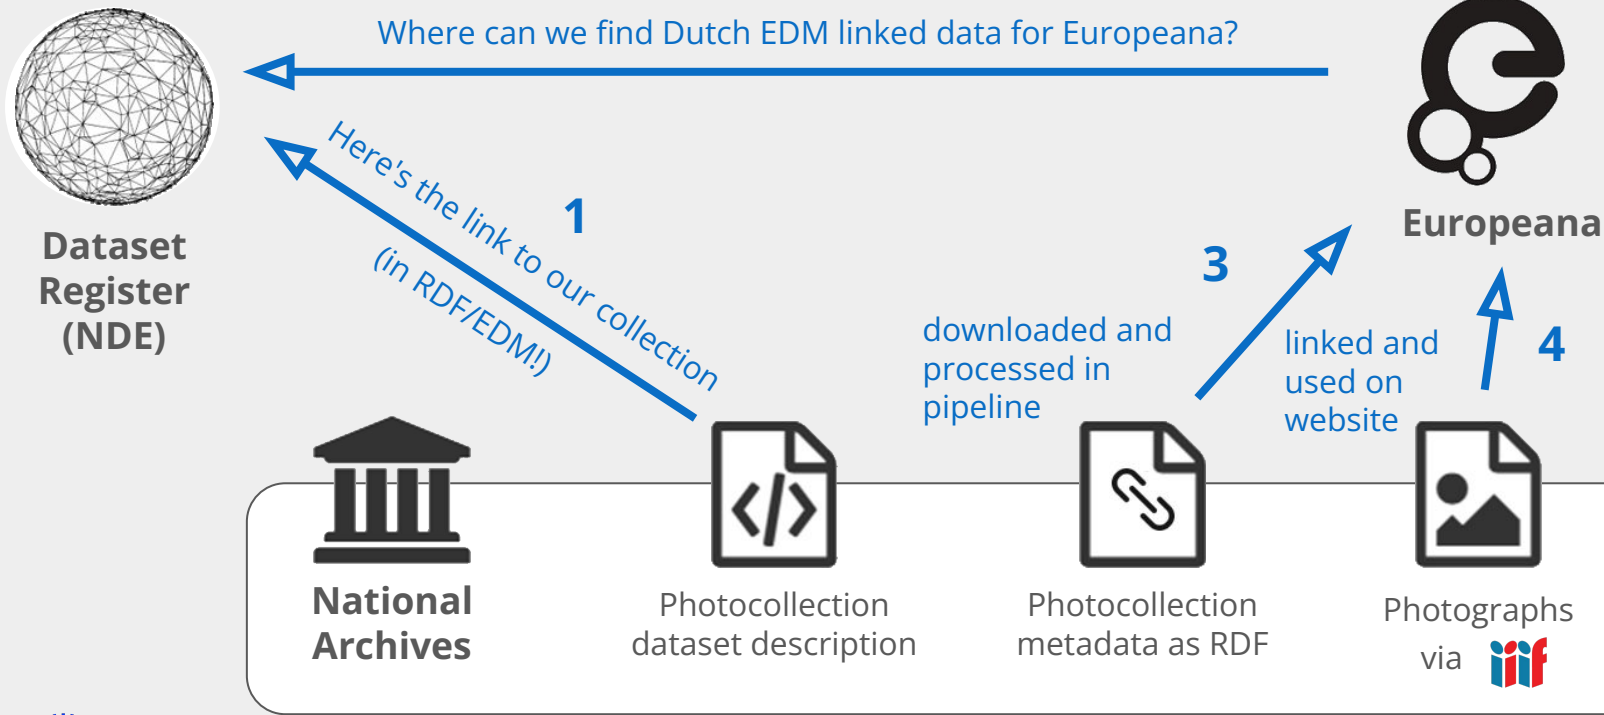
Where can we find Dutch EDM linked data for Europeana?

Dataset Register (NDE)

Europeana

Here's the link to our collection (in RDF/EDM!)

1

3

downloaded and processed in pipeline

linked and used on website

4

National Archives

Photocollection dataset description

Photocollection metadata as RDF

Photographs via iiif